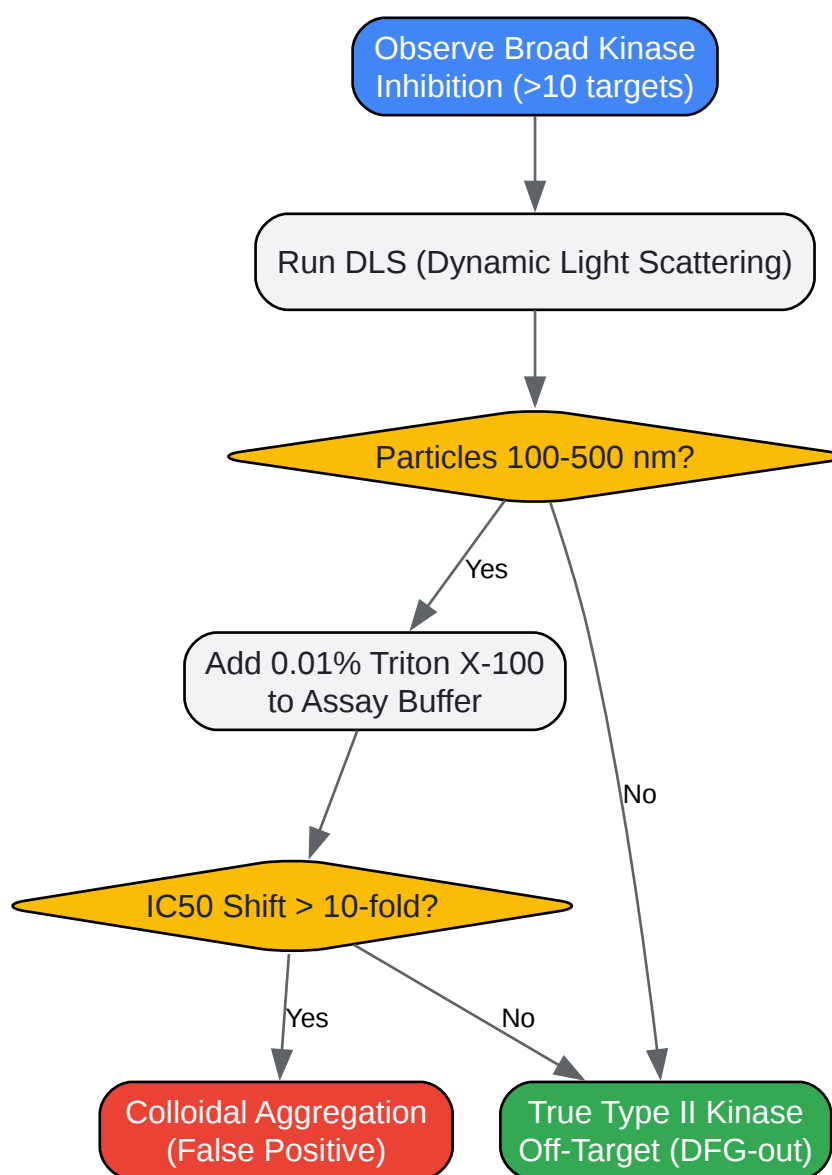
Observe Broad Kinase Inhibition (>10 targets)

Run DLS (Dynamic Light Scattering)

Particles 100-500 nm?

Yes

No

Add 0.01% Triton X-100 to Assay Buffer

IC50 Shift > 10-fold?

Yes

No

Colloidal Aggregation (False Positive)

True Type II Kinase Off-Target (DFG-out)